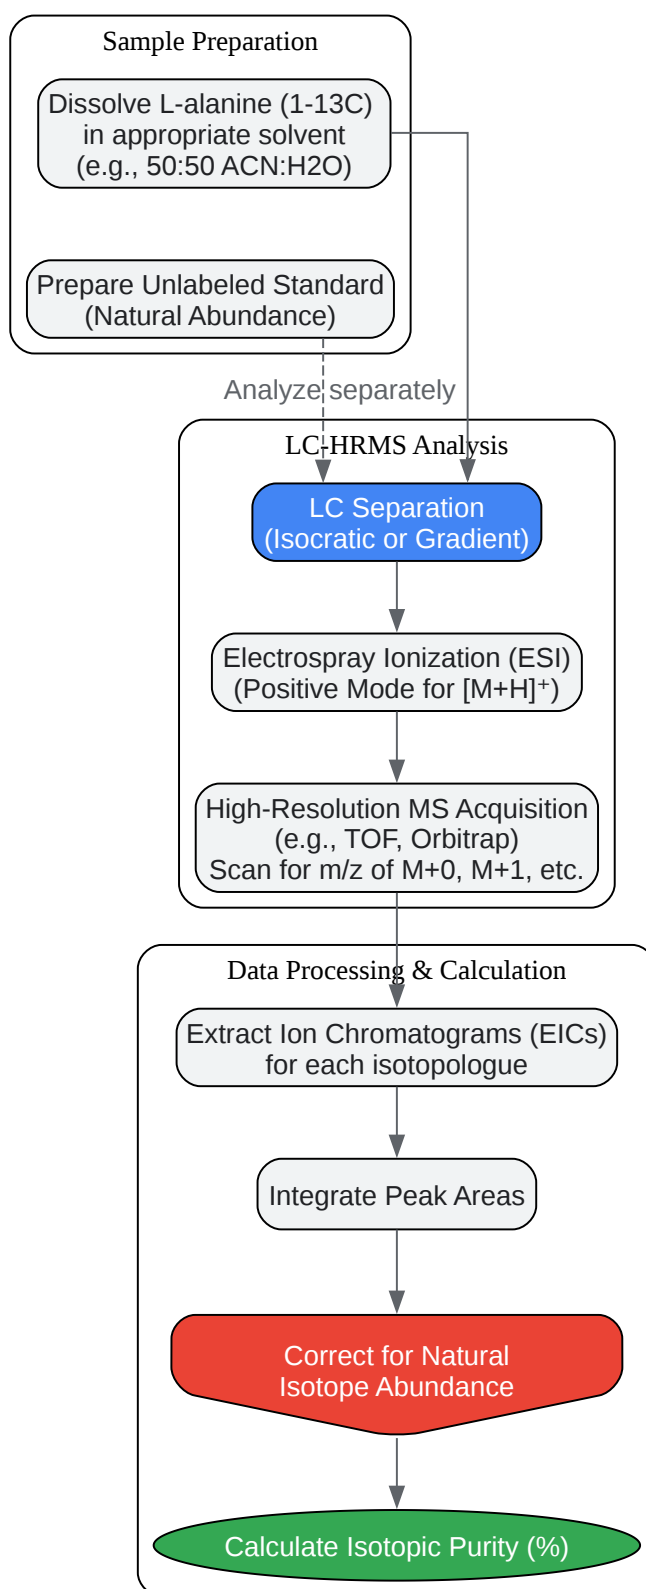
Sample Preparation

Dissolve L-alanine (1-13C) in appropriate solvent (e.g., 50:50 ACN:H2O)

Prepare Unlabeled Standard (Natural Abundance)

Analyze separately

LC-HRMS Analysis

LC Separation (Isocratic or Gradient)

Electrospray Ionization (ESI) (Positive Mode for $[M+H]^+$)

High-Resolution MS Acquisition (e.g., TOF, Orbitrap) Scan for m/z of M+0, M+1, etc.

Data Processing & Calculation

Extract Ion Chromatograms (EICs) for each isotopologue

Integrate Peak Areas

Correct for Natural Isotope Abundance

Calculate Isotopic Purity (%)